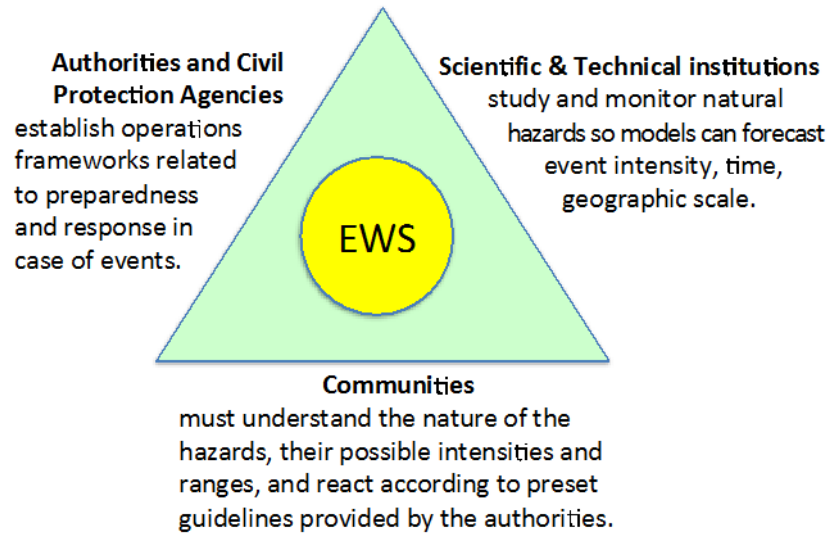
**Authorities and Civil Protection Agencies**
establish operations frameworks related to preparedness and response in case of events.

**Scientific & Technical institutions**
study and monitor natural hazards so models can forecast event intensity, time, geographic scale.

EWS

**Communities**
must understand the nature of the hazards, their possible intensities and ranges, and react according to preset guidelines provided by the authorities.